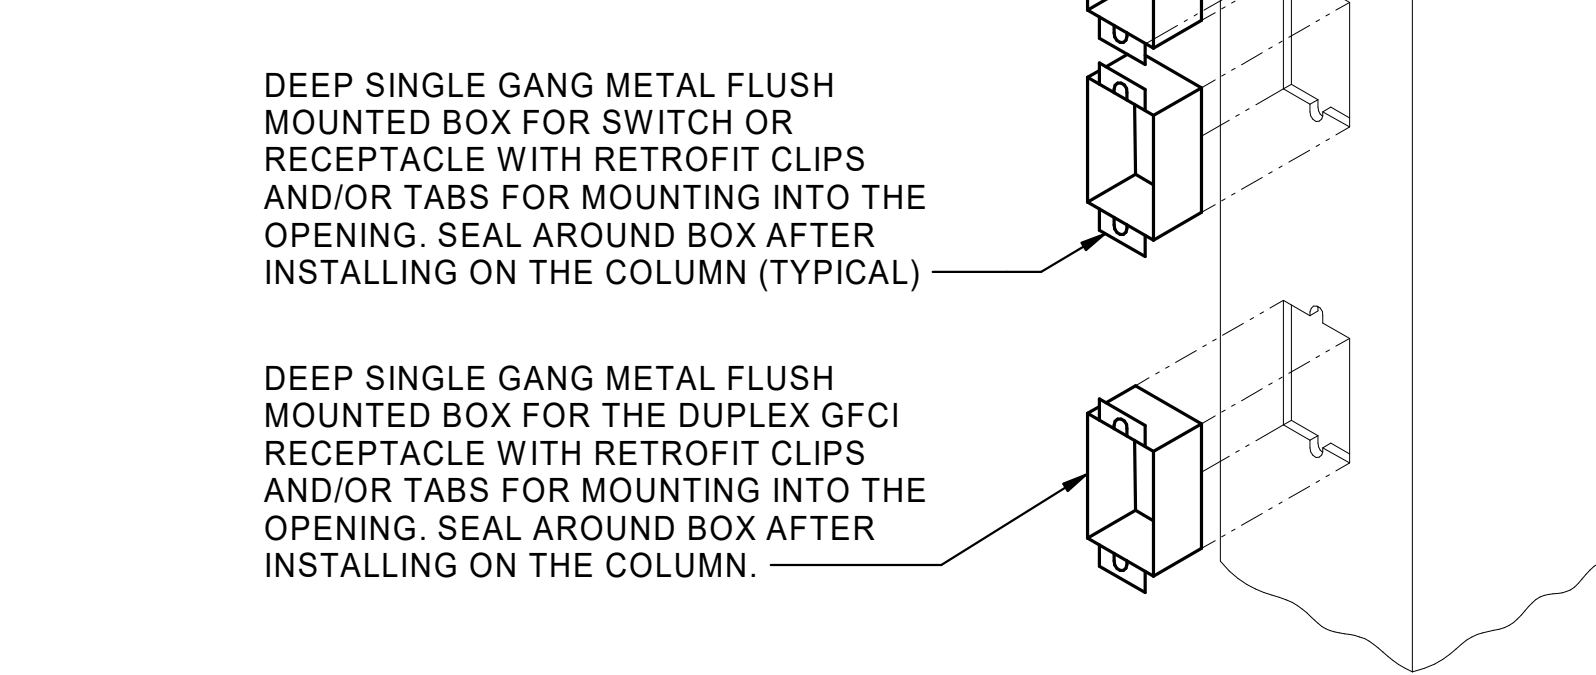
DEEP SINGLE GANG METAL FLUSH MOUNTED BOX FOR SWITCH OR RECEPTACLE WITH RETROFIT CLIPS AND/OR TABS FOR MOUNTING INTO THE OPENING. SEAL AROUND BOX AFTER INSTALLING ON THE COLUMN (TYPICAL)

DEEP SINGLE GANG METAL FLUSH MOUNTED BOX FOR THE DUPLEX GFCI RECEPTACLE WITH RETROFIT CLIPS AND/OR TABS FOR MOUNTING INTO THE OPENING. SEAL AROUND BOX AFTER INSTALLING ON THE COLUMN.